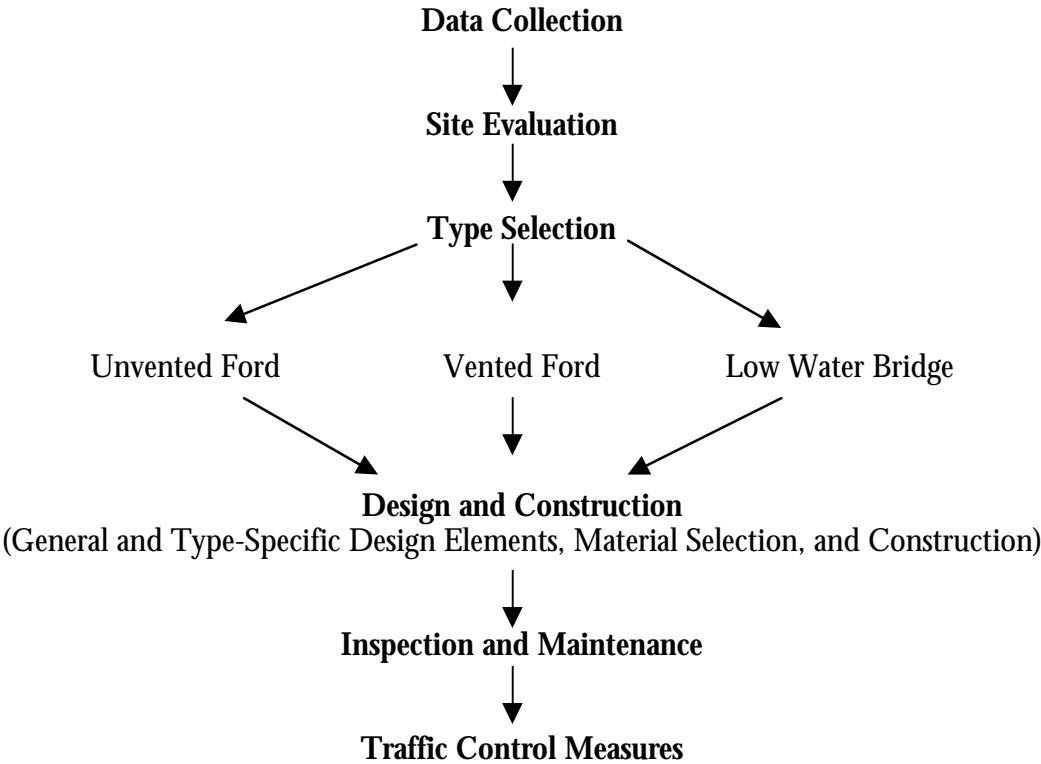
Data Collection

Site Evaluation

Type Selection

Unvented Ford

Vented Ford

Low Water Bridge

Design and Construction
(General and Type-Specific Design Elements, Material Selection, and Construction)

Inspection and Maintenance

Traffic Control Measures